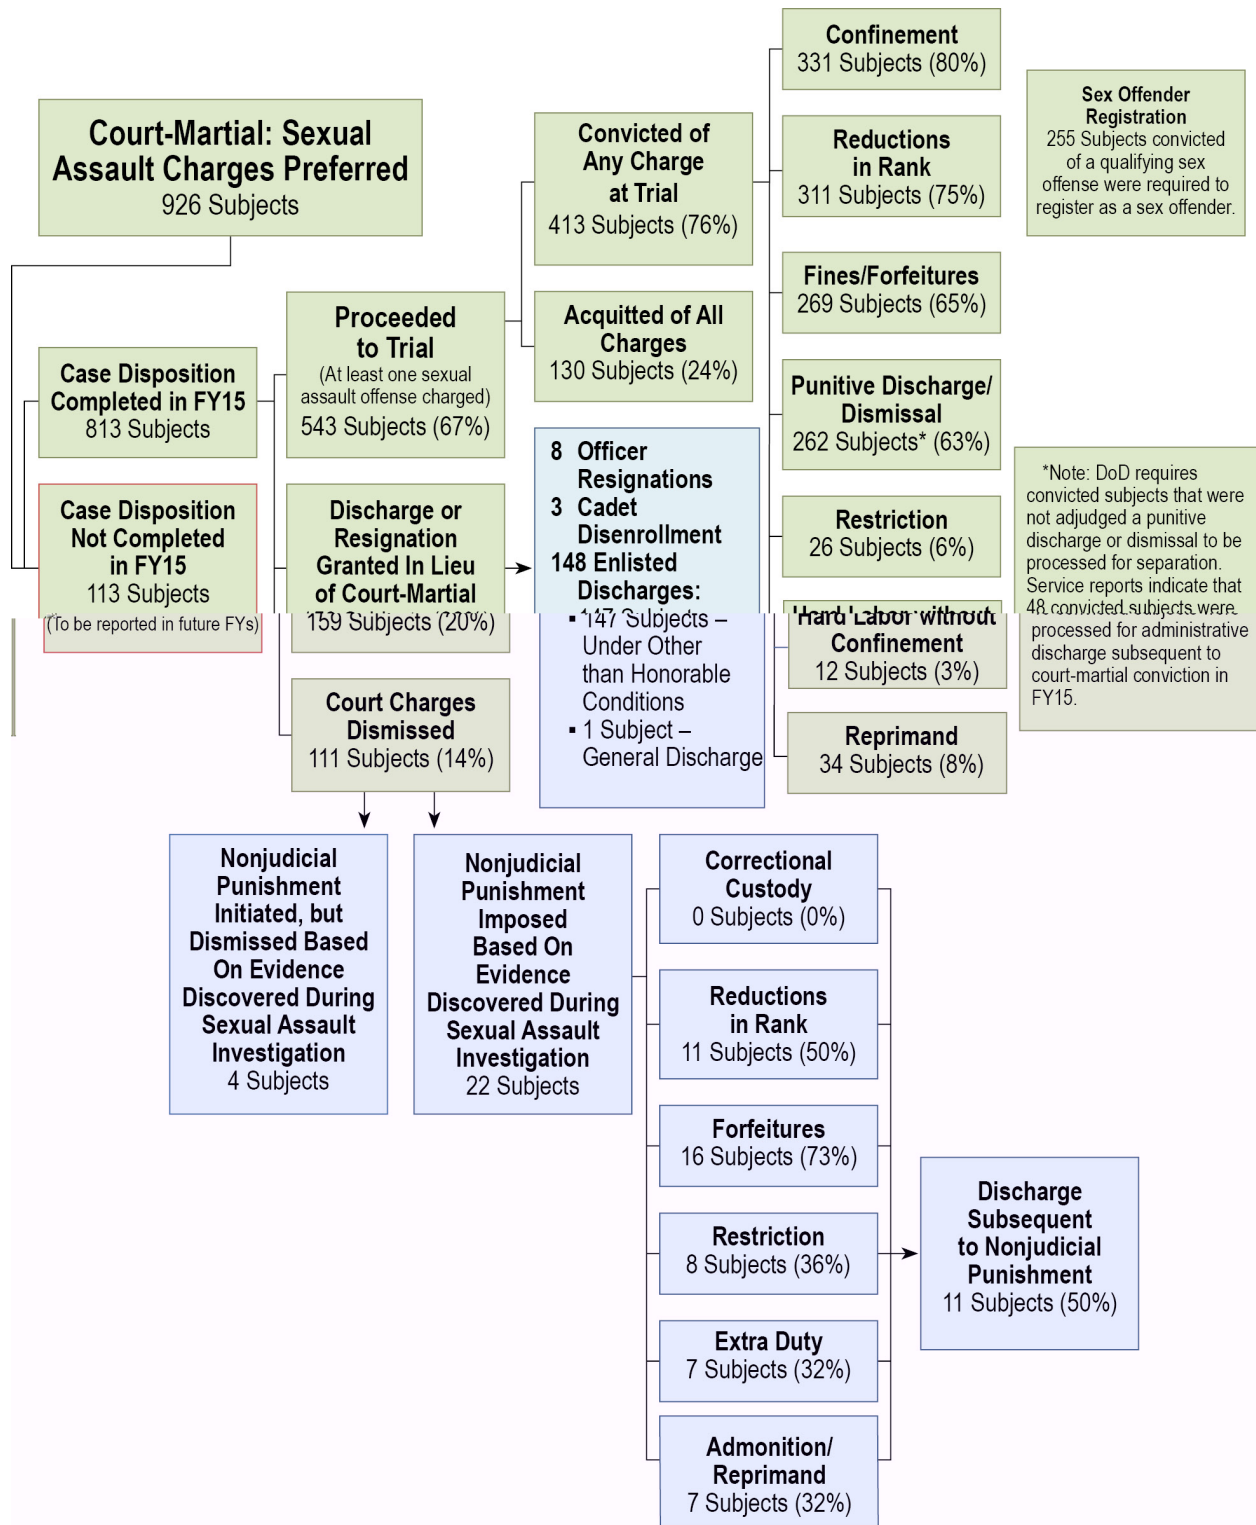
Court-Martial: Sexual Assault Charges Preferred
926 Subjects

Case Disposition Completed in FY15
813 Subjects

Case Disposition Not Completed in FY15
113 Subjects
(To be reported in future FYs)

Proceeded to Trial
(At least one sexual assault offense charged)
543 Subjects (67%)

Discharge or Resignation Granted In Lieu of Court-Martial
159 Subjects (20%)

Court Charges Dismissed
111 Subjects (14%)

Convicted of Any Charge at Trial
413 Subjects (76%)

Acquitted of All Charges
130 Subjects (24%)

8 Officer Resignations
3 Cadet Disenrollment
148 Enlisted Discharges:
▪ 147 Subjects – Under Other than Honorable Conditions
▪ 1 Subject – General Discharge

Confinement
331 Subjects (80%)

Reductions in Rank
311 Subjects (75%)

Fines/Forfeitures
269 Subjects (65%)

Punitive Discharge/ Dismissal
262 Subjects* (63%)

Restriction
26 Subjects (6%)

Hard Labor without Confinement
12 Subjects (3%)

Reprimand
34 Subjects (8%)

Sex Offender Registration
255 Subjects convicted of a qualifying sex offense were required to register as a sex offender.

*Note: DoD requires convicted subjects that were not adjudged a punitive discharge or dismissal to be processed for separation. Service reports indicate that 48 convicted subjects were processed for administrative discharge subsequent to court-martial conviction in FY15.

Nonjudicial Punishment Initiated, but Dismissed Based On Evidence Discovered During Sexual Assault Investigation
4 Subjects

Nonjudicial Punishment Imposed Based On Evidence Discovered During Sexual Assault Investigation
22 Subjects

Correctional Custody
0 Subjects (0%)

Reductions in Rank
11 Subjects (50%)

Forfeitures
16 Subjects (73%)

Restriction
8 Subjects (36%)

Extra Duty
7 Subjects (32%)

Admonition/ Reprimand
7 Subjects (32%)

Discharge Subsequent to Nonjudicial Punishment
11 Subjects (50%)